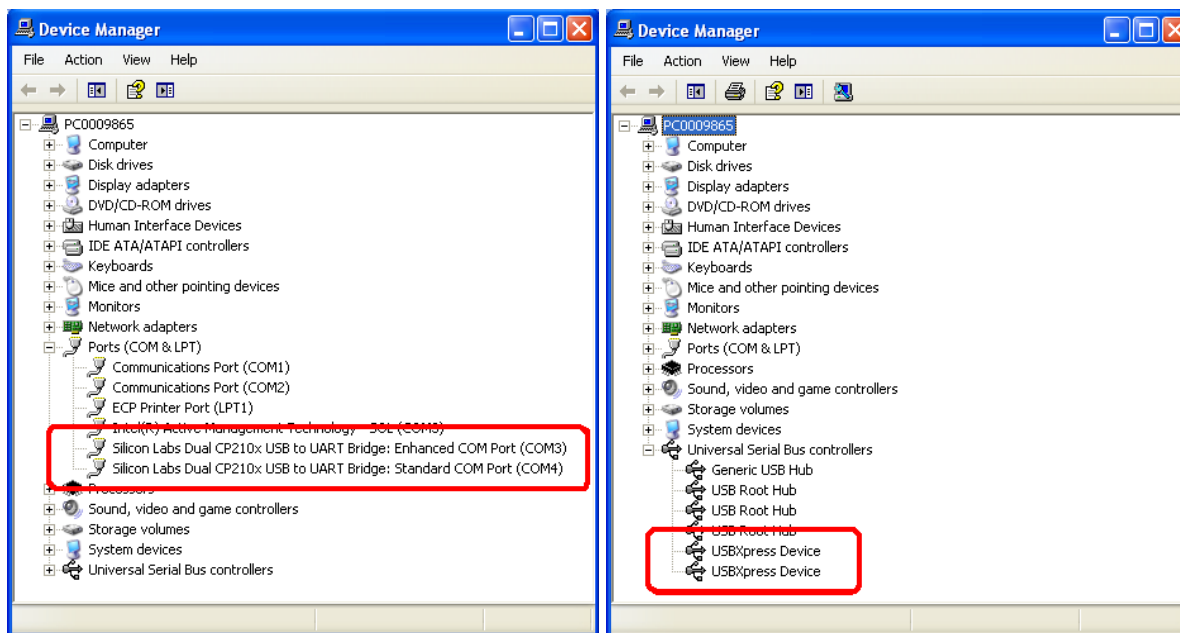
Device Manager

File Action View Help

PC0009865
Computer
Disk drives
Display adapters
DVD/CD-ROM drives
Human Interface Devices
IDE ATA/ATAPI controllers
Keyboards
Mice and other pointing devices
Monitors
Network adapters
Ports (COM & LPT)
Communications Port (COM1)
Communications Port (COM2)
ECP Printer Port (LPT1)
Intel(R) Active Management Technology - SOL (COM3)
Silicon Labs Dual CP210x USB to UART Bridge: Enhanced COM Port (COM3)
Silicon Labs Dual CP210x USB to UART Bridge: Standard COM Port (COM4)
Processors
Sound, video and game controllers
Storage volumes
System devices
Universal Serial Bus controllers

Device Manager

File Action View Help

PC0009865
Computer
Disk drives
Display adapters
DVD/CD-ROM drives
Human Interface Devices
IDE ATA/ATAPI controllers
Keyboards
Mice and other pointing devices
Monitors
Network adapters
Ports (COM & LPT)
Processors
Sound, video and game controllers
Storage volumes
System devices
Universal Serial Bus controllers
Generic USB Hub
USB Root Hub
USB Root Hub
USB Root Hub
USBXpress Device
USBXpress Device